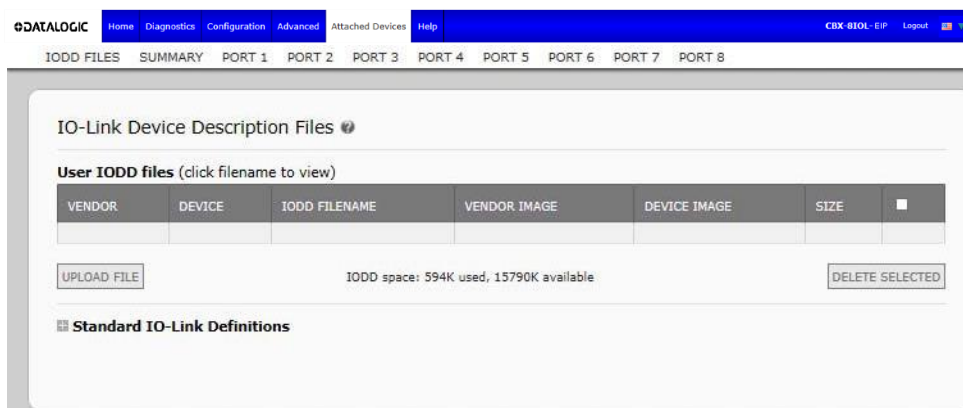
DATALOGIC Home Diagnostics Configuration Advanced Attached Devices Help CBX-8IOL-EIP Logout

IODD FILES SUMMARY PORT 1 PORT 2 PORT 3 PORT 4 PORT 5 PORT 6 PORT 7 PORT 8

IO-Link Device Description Files

User IODD files (click filename to view)

| VENDOR | DEVICE | IODD FILENAME | VENDOR IMAGE | DEVICE IMAGE | SIZE | |
|---|---|---|---|---|---|---|
| | | | | | | |

UPLOAD FILE IODD space: 594K used, 15790K available DELETE SELECTED

Standard IO-Link Definitions